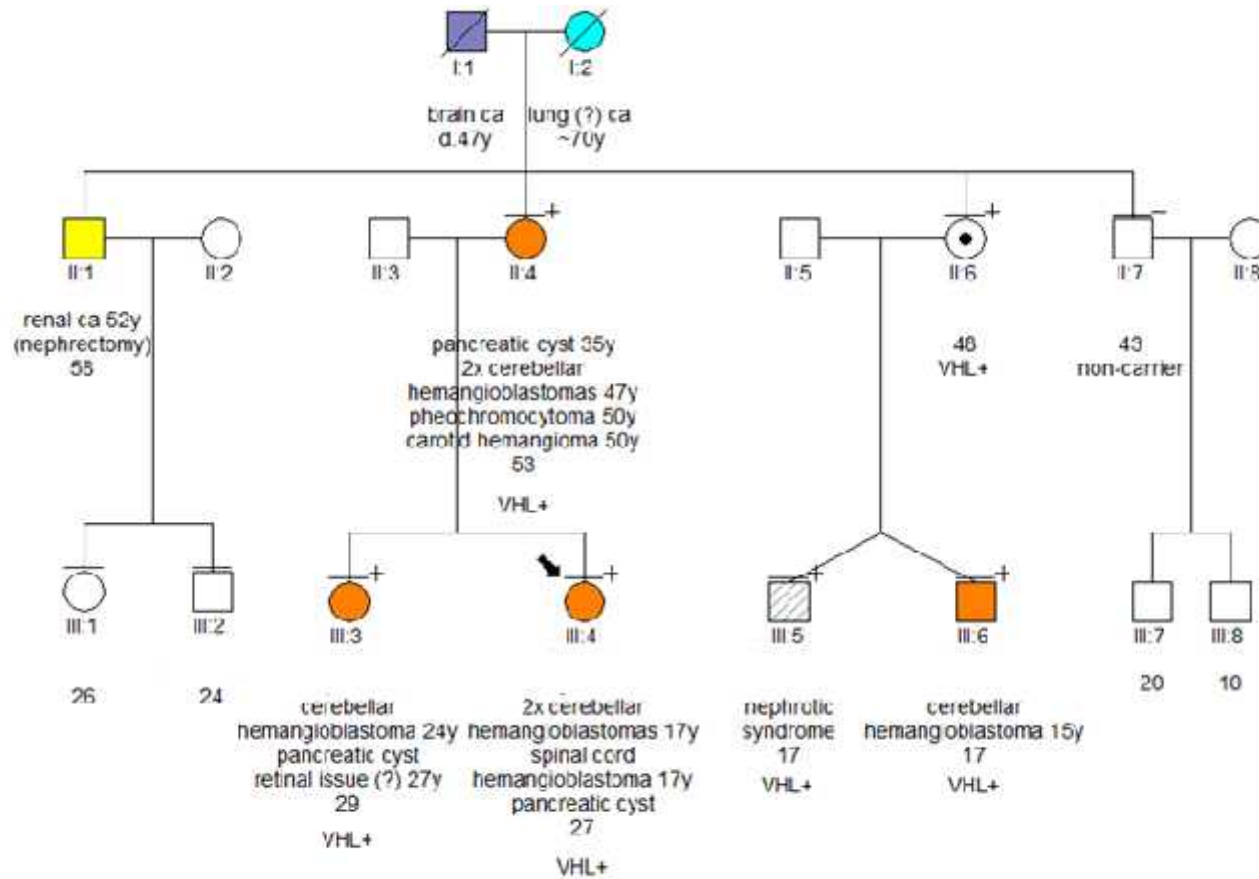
I:1
I:2
brain ca d.47y
lung (?) ca ~70y

II:1
renal ca 52y (nephrectomy) 55

II:2

II:3

+
II:4
pancreatic cyst 35y
2x cerebellar hemangioblastomas 47y
pheochromocytoma 50y
carotid hemangioma 50y
53
VHL+

II:5

+
II:6
48
VHL+

−
II:7
43
non-carrier

II:8

III:1
26

III:2
24

+
III:3
cerebellar hemangioblastoma 24y
pancreatic cyst
retinal issue (?) 27y
29
VHL+

+
III:4
2x cerebellar hemangioblastomas 17y
spinal cord hemangioblastoma 17y
pancreatic cyst
27
VHL+

+
III:5
nephrotic syndrome
17
VHL+

+
III:6
cerebellar hemangioblastoma 15y
17
VHL+

III:7
20

III:8
10